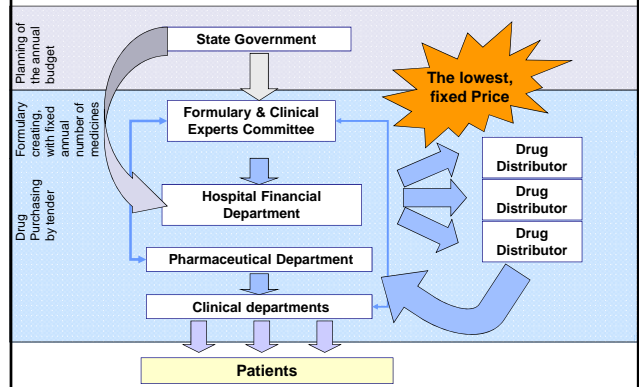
Planning of the annual budget

Formulary creating, with fixed annual number of medicines

Drug Purchasing by tender

State Government

The lowest, fixed Price

Formulary & Clinical Experts Committee

Hospital Financial Department

Pharmaceutical Department

Clinical departments

Patients

Drug Distributor

Drug Distributor

Drug Distributor